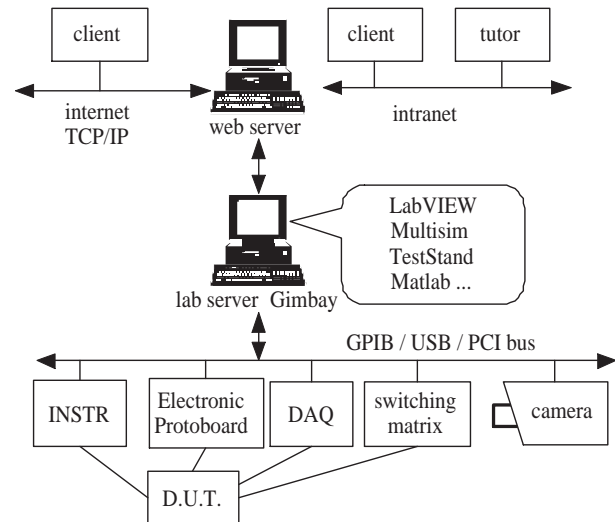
client

client

tutor

internet
TCP/IP

web server

intranet

LabVIEW
Multisim
TestStand
Matlab ...

lab server Gimbay

GPIB / USB / PCI bus

INSTR

Electronic
Protoboard

DAQ

switching
matrix

camera

D.U.T.